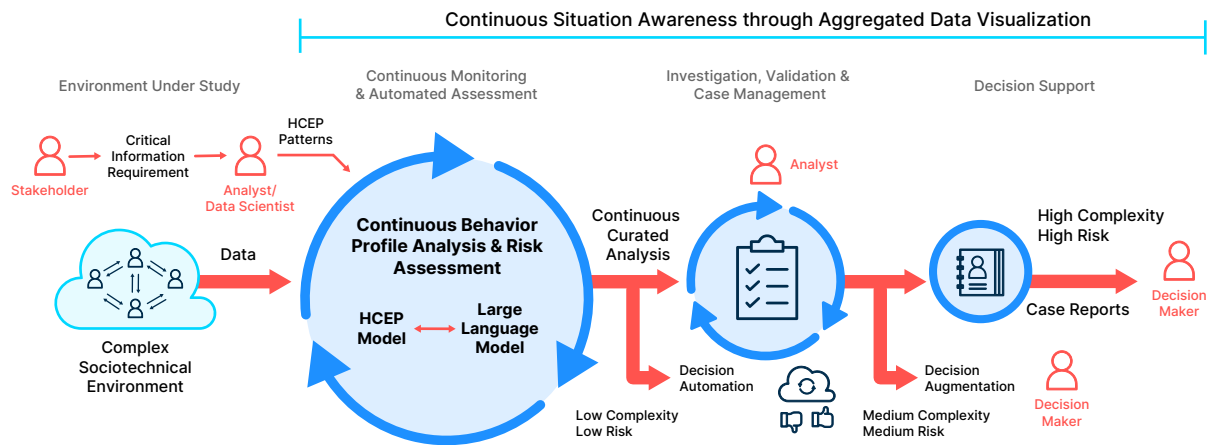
Continuous Situation Awareness through Aggregated Data Visualization

Environment Under Study

Continuous Monitoring & Automated Assessment

Investigation, Validation & Case Management

Decision Support

Stakeholder

Critical Information Requirement

Analyst/ Data Scientist

HCEP Patterns

Continuous Behavior Profile Analysis & Risk Assessment

HCEP Model

Large Language Model

Data

Complex Sociotechnical Environment

Continuous Curated Analysis

Analyst

Decision Automation

Low Complexity Low Risk

High Complexity High Risk

Case Reports

Decision Maker

Decision Augmentation

Medium Complexity Medium Risk

Decision Maker